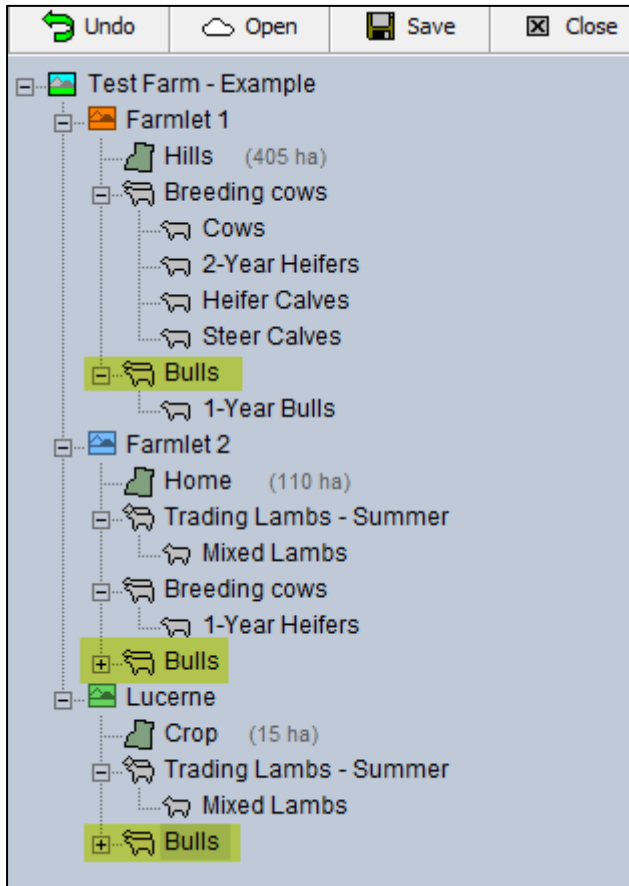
Undo
Open
Save
Close

Test Farm - Example
Farmlet 1
Hills (405 ha)
Breeding cows
Cows
2-Year Heifers
Heifer Calves
Steer Calves
Bulls
1-Year Bulls
Farmlet 2
Home (110 ha)
Trading Lambs - Summer
Mixed Lambs
Breeding cows
1-Year Heifers
Bulls
Lucerne
Crop (15 ha)
Trading Lambs - Summer
Mixed Lambs
Bulls